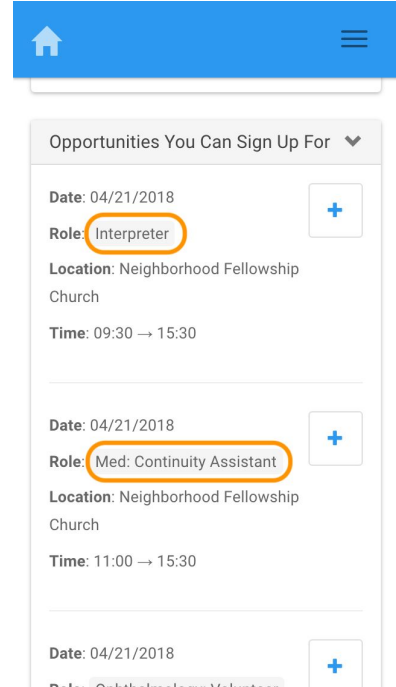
Opportunities You Can Sign Up For

Date: 04/21/2018
Role: Interpreter
Location: Neighborhood Fellowship Church
Time: 09:30 → 15:30

+

Date: 04/21/2018
Role: Med: Continuity Assistant
Location: Neighborhood Fellowship Church
Time: 11:00 → 15:30

+

Date: 04/21/2018
Role: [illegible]

+